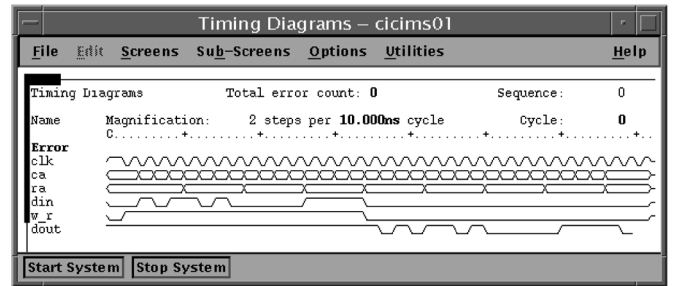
Timing Diagrams – cicims01

File Edit Screens Sub-Screens Options Utilities Help

Timing Diagrams Total error count: **0** Sequence: 0

Name Magnification: 2 steps per **10.000ns** cycle Cycle: **0**

C.........+.........+.........+.........+.........+.........+..

**Error**
clk
ca
ra
din
w_r
dout

Start System Stop System